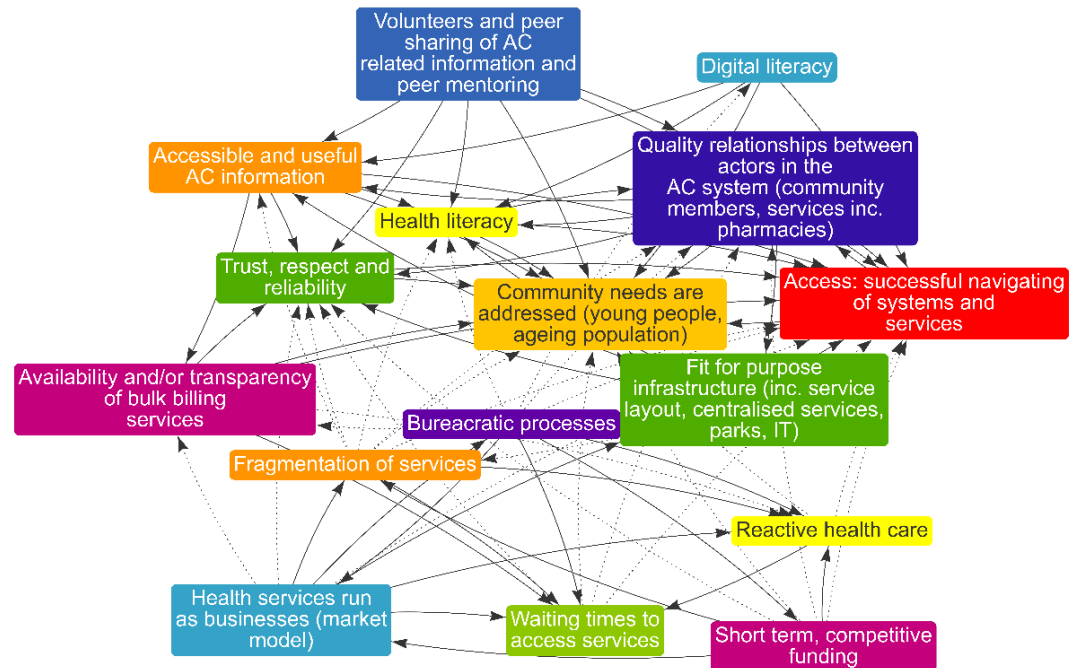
Volunteers and peer sharing of AC related information and peer mentoring

Digital literacy

Accessible and useful AC information

Quality relationships between actors in the AC system (community members, services inc. pharmacies)

Health literacy

Trust, respect and reliability

Community needs are addressed (young people, ageing population)

Access: successful navigating of systems and services

Availability and/or transparency of bulk billing services

Fit for purpose infrastructure (inc. service layout, centralised services, parks, IT)

Bureacratic processes

Fragmentation of services

Reactive health care

Health services run as businesses (market model)

Waiting times to access services

Short term, competitive funding